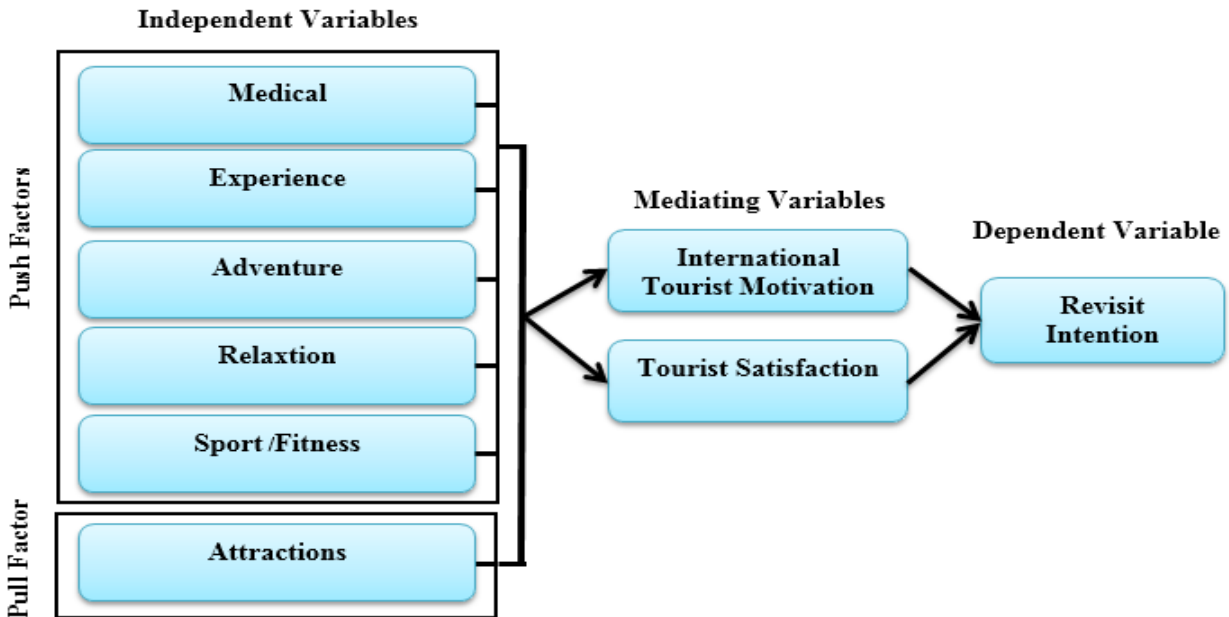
Independent Variables

Push Factors

Medical

Experience

Adventure

Relaxtion

Sport /Fitness

Pull Factor

Attractions

Mediating Variables

International Tourist Motivation

Tourist Satisfaction

Dependent Variable

Revisit Intention